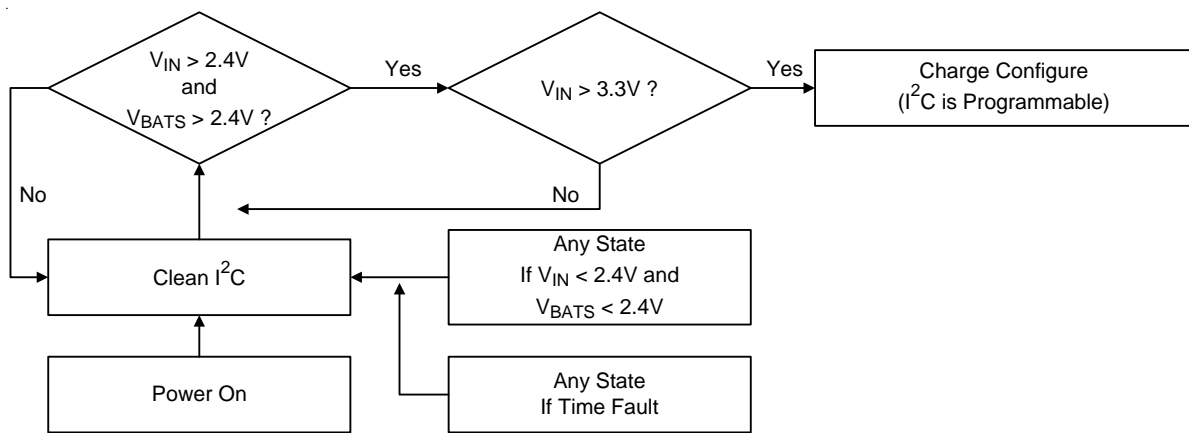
$V_{IN}$ > 2.4V and $V_{BATS}$ > 2.4V ?

Yes

$V_{IN}$ > 3.3V ?

Yes

Charge Configure ($I^2C$ is Programmable)

No

No

Clean $I^2C$

Any State If $V_{IN}$ < 2.4V and $V_{BATS}$ < 2.4V

Power On

Any State If Time Fault